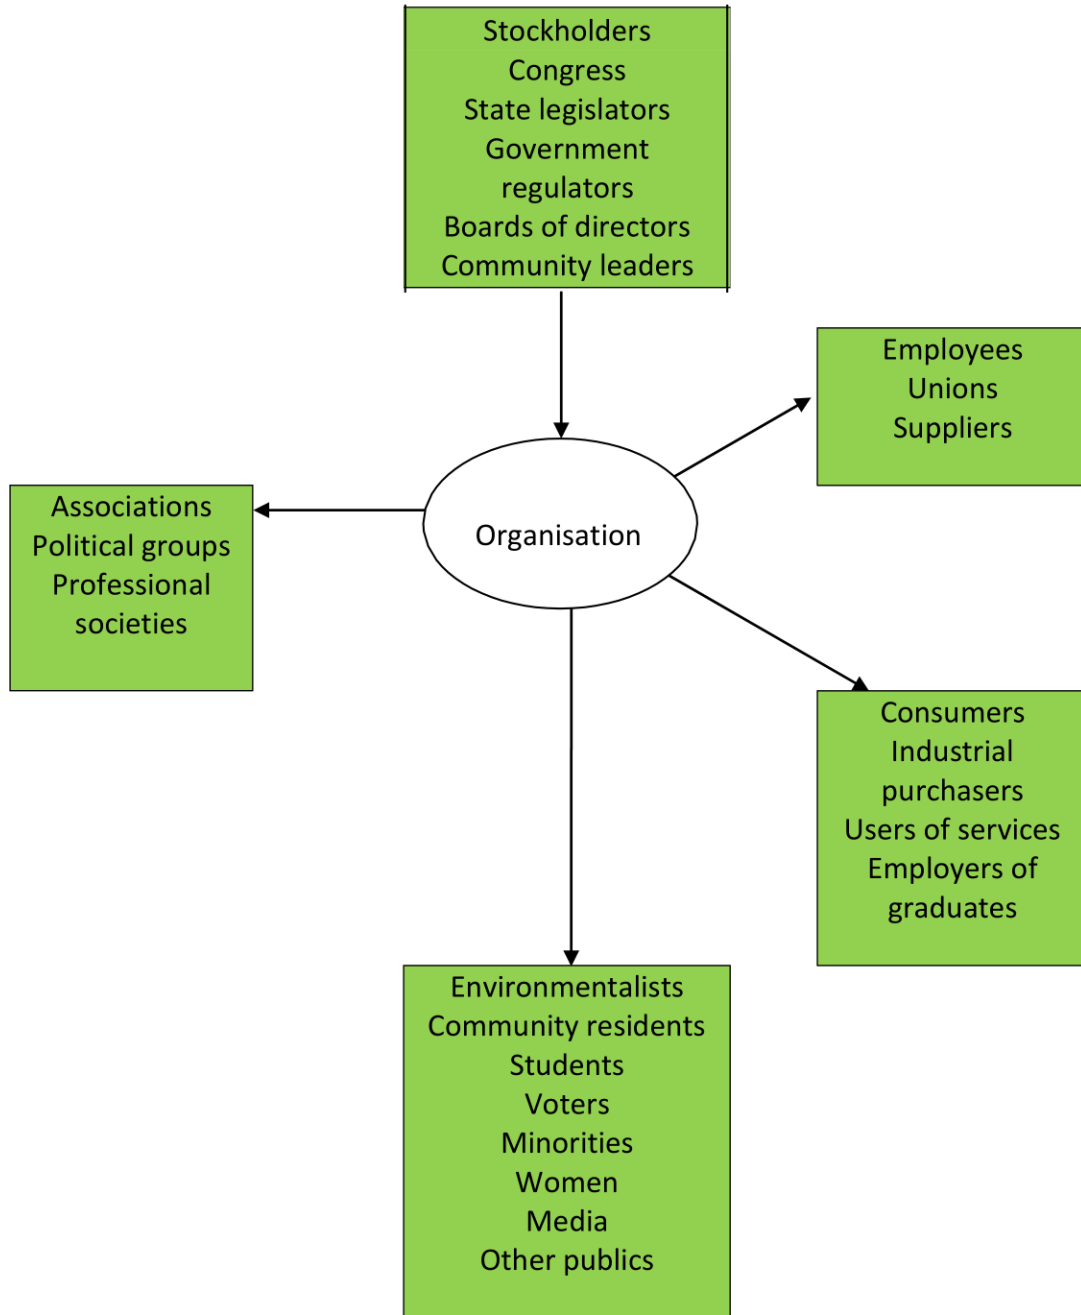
Stockholders
Congress
State legislators
Government regulators
Boards of directors
Community leaders

Employees
Unions
Suppliers

Associations
Political groups
Professional societies

Organisation

Consumers
Industrial purchasers
Users of services
Employers of graduates

Environmentalists
Community residents
Students
Voters
Minorities
Women
Media
Other publics